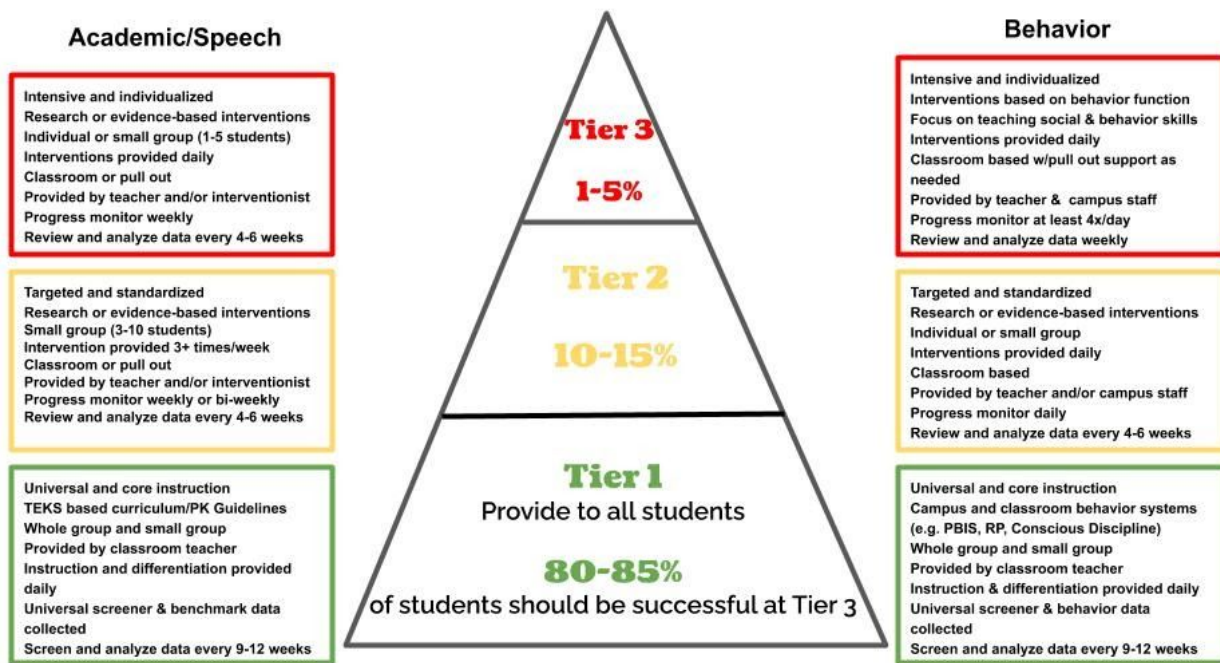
Academic/Speech

Intensive and individualized
Research or evidence-based interventions
Individual or small group (1-5 students)
Interventions provided daily
Classroom or pull out
Provided by teacher and/or interventionist
Progress monitor weekly
Review and analyze data every 4-6 weeks

Targeted and standardized
Research or evidence-based interventions
Small group (3-10 students)
Intervention provided 3+ times/week
Classroom or pull out
Provided by teacher and/or interventionist
Progress monitor weekly or bi-weekly
Review and analyze data every 4-6 weeks

Universal and core instruction
TEKS based curriculum/PK Guidelines
Whole group and small group
Provided by classroom teacher
Instruction and differentiation provided daily
Universal screener & benchmark data collected
Screen and analyze data every 9-12 weeks

Tier 3
1-5%

Tier 2
10-15%

Tier 1
Provide to all students
80-85%
of students should be successful at Tier 3

Behavior

Intensive and individualized
Interventions based on behavior function
Focus on teaching social & behavior skills
Interventions provided daily
Classroom based w/pull out support as needed
Provided by teacher & campus staff
Progress monitor at least 4x/day
Review and analyze data weekly

Targeted and standardized
Research or evidence-based interventions
Individual or small group
Interventions provided daily
Classroom based
Provided by teacher and/or campus staff
Progress monitor daily
Review and analyze data every 4-6 weeks

Universal and core instruction
Campus and classroom behavior systems (e.g. PBIS, RP, Conscious Discipline)
Whole group and small group
Provided by classroom teacher
Instruction & differentiation provided daily
Universal screener & behavior data collected
Screen and analyze data every 9-12 weeks